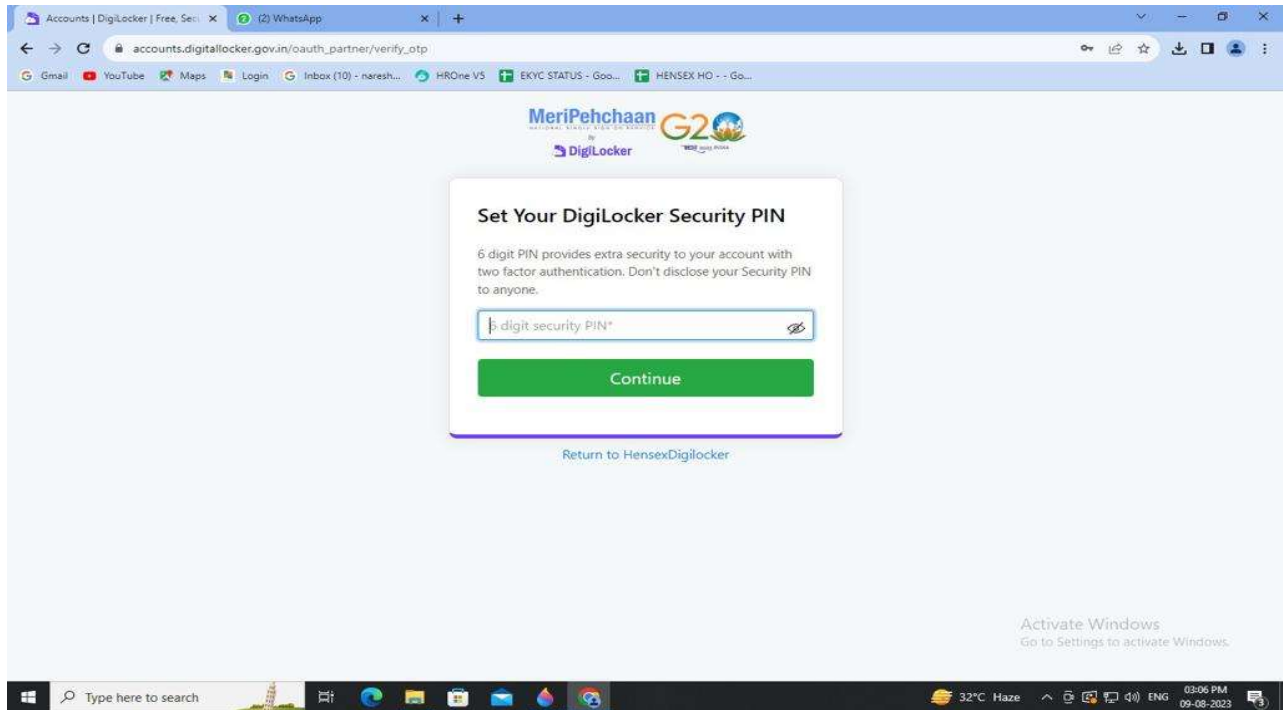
Accounts | DigiLocker | Free, Sec ×
(2) WhatsApp ×
accounts.digitallocker.gov.in/oauth_partner/verify_otp
Gmail YouTube Maps Login Inbox (10) - naresh... HROne V5 EKYC STATUS - Goo... HENSEX HO - - Go...

MeriPehchaan
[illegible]
by
DigiLocker
G20

Set Your DigiLocker Security PIN

6 digit PIN provides extra security to your account with two factor authentication. Don't disclose your Security PIN to anyone.

6 digit security PIN*

Continue

Return to HensexDigilocker

Activate Windows
Go to Settings to activate Windows.

Type here to search
32°C Haze ENG 03:06 PM 09-08-2023